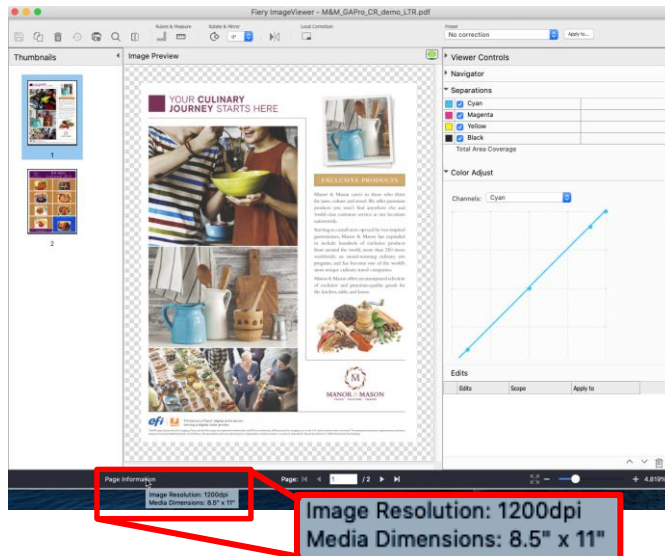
Fiery ImageViewer - M&M_GAPro_CR_demo_LTR.pdf

Rulers & Measure
Rotate & Mirror
0°
Local Correction
Preset
No correction
Apply to...

Thumbnails
1
2

Image Preview

YOUR CULINARY JOURNEY STARTS HERE

EXCLUSIVE PRODUCTS

MANOR & MASON

efi

Viewer Controls
Navigator
Separations
Cyan
Magenta
Yellow
Black
Total Area Coverage
Color Adjust
Channels: Cyan

Edits
Edits
Scope
Apply to

Page Information
Page:
1
/2
4.819%

Image Resolution: 1200dpi
Media Dimensions: 8.5" x 11"

Image Resolution: 1200dpi
Media Dimensions: 8.5" x 11"